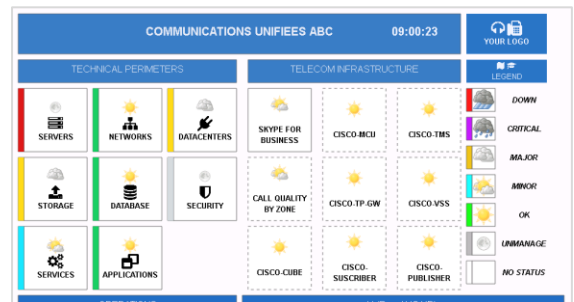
COMMUNICATIONS UNIFIEES ABC 09:00:23

YOUR LOGO

TECHNICAL PERIMETERS

SERVERS

NETWORKS

DATACENTERS

STORAGE

DATABASE

SECURITY

SERVICES

APPLICATIONS

TELECOM INFRASTRUCTURE

SKYPE FOR BUSINESS

CISCO-MCU

CISCO-TMS

CALL QUALITY BY ZONE

CISCO-TP-GW

CISCO-VSS

CISCO-CUBE

CISCO-SUSCRIBER

CISCO-PUBLISHER

LEGEND

DOWN

CRITICAL

MAJOR

MINOR

OK

UNMANAGE

NO STATUS